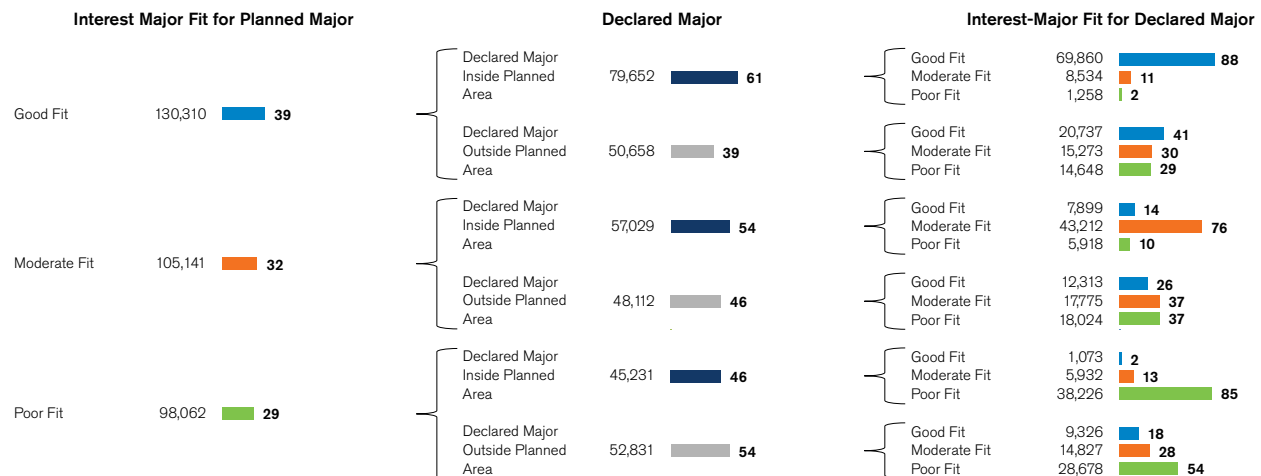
Interest Major Fit for Planned Major

Good Fit 130,310 39

Moderate Fit 105,141 32

Poor Fit 98,062 29

Declared Major

Declared Major Inside Planned Area 79,652 61

Declared Major Outside Planned Area 50,658 39

Declared Major Inside Planned Area 57,029 54

Declared Major Outside Planned Area 48,112 46

Declared Major Inside Planned Area 45,231 46

Declared Major Outside Planned Area 52,831 54

Interest-Major Fit for Declared Major

Good Fit 69,860 88
Moderate Fit 8,534 11
Poor Fit 1,258 2

Good Fit 20,737 41
Moderate Fit 15,273 30
Poor Fit 14,648 29

Good Fit 7,899 14
Moderate Fit 43,212 76
Poor Fit 5,918 10

Good Fit 12,313 26
Moderate Fit 17,775 37
Poor Fit 18,024 37

Good Fit 1,073 2
Moderate Fit 5,932 13
Poor Fit 38,226 85

Good Fit 9,326 18
Moderate Fit 14,827 28
Poor Fit 28,678 54